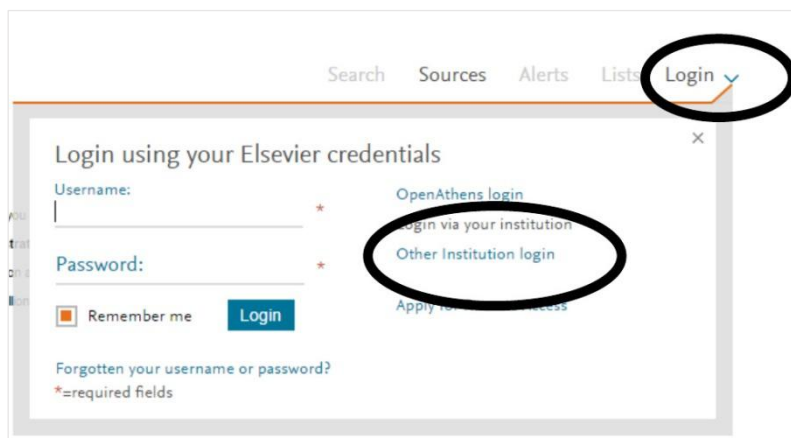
Search Sources Alerts Lists Login

×

Login using your Elsevier credentials

Username: *

Password: *

Remember me Login

Forgotten your username or password?
*=required fields

OpenAthens login
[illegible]ogin via your institution
Other Institution login
Apply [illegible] access

you
trat
on a
llon